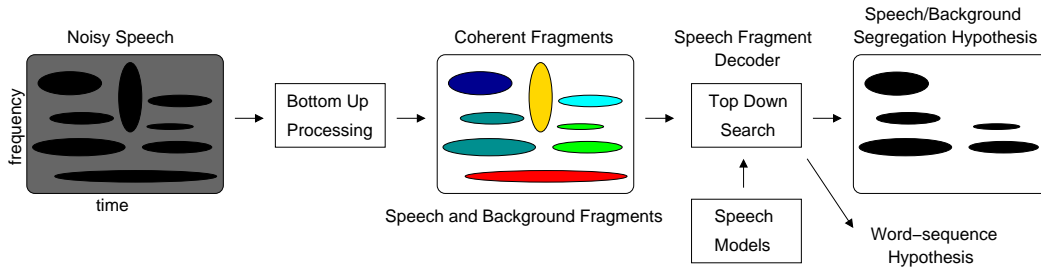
Noisy Speech

frequency

time

Bottom Up Processing

Coherent Fragments

Speech and Background Fragments

Speech Fragment Decoder

Top Down Search

Speech Models

Speech/Background Segregation Hypothesis

Word−sequence Hypothesis